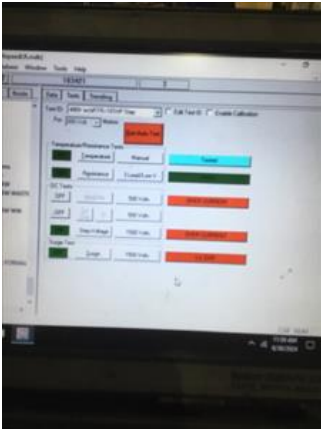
Window Tools Help

Data Test Trending

Edit Test ID Enable Calibration

Temperature/Resistance Tests

Temperature Manual

Resistance

DC Tests

OFF 500 Volts

OFF 500 Volts

Step Voltage 1000 Volts

Surge Test

Surge 1500 Volts

Tested

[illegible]

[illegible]

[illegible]

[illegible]